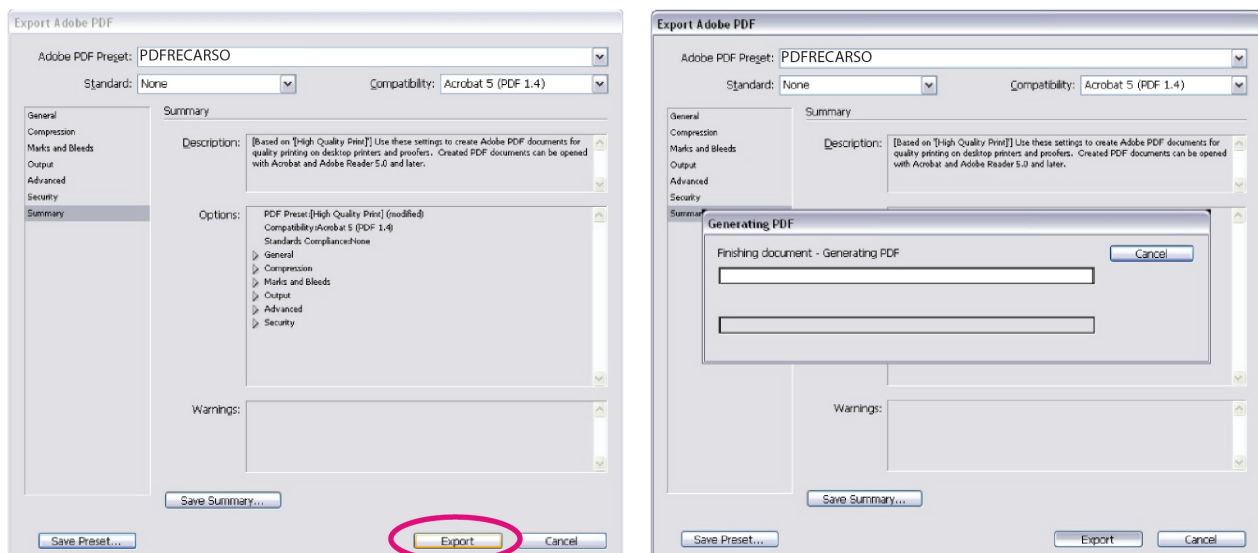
Export Adobe PDF

Adobe PDF Preset: PDFRECARSO

Standard: None

Compatibility: Acrobat 5 (PDF 1.4)

General
Compression
Marks and Bleeds
Output
Advanced
Security
Summary

Summary

Description: [Based on '[High Quality Print]'] Use these settings to create Adobe PDF documents for quality printing on desktop printers and proofers. Created PDF documents can be opened with Acrobat and Adobe Reader 5.0 and later.

Options: PDF Preset:[High Quality Print] (modified)
Compatibility:Acrobat 5 (PDF 1.4)
Standards Compliance:None
General
Compression
Marks and Bleeds
Output
Advanced
Security

Warnings:

Save Summary...

Save Preset...

Export

Cancel

Export Adobe PDF

Adobe PDF Preset: PDFRECARSO

Standard: None

Compatibility: Acrobat 5 (PDF 1.4)

General
Compression
Marks and Bleeds
Output
Advanced
Security
Summar

Summary

Description: [Based on '[High Quality Print]'] Use these settings to create Adobe PDF documents for quality printing on desktop printers and proofers. Created PDF documents can be opened with Acrobat and Adobe Reader 5.0 and later.

Generating PDF

Finishing document - Generating PDF

Cancel

Warnings:

Save Summary...

Save Preset...

Export

Cancel